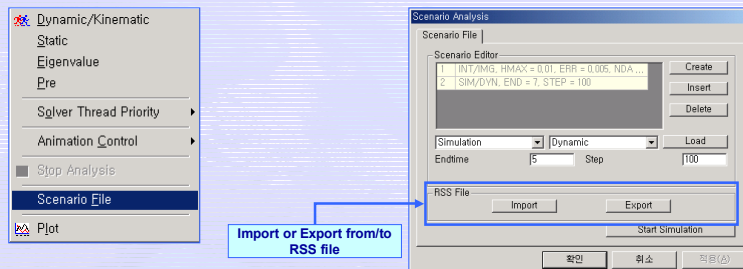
Dynamic/Kinematic
Static
Eigenvalue
Pre
Solver Thread Priority
Animation Control
Stop Analysis
Scenario File
Plot

Import or Export from/to RSS file

Scenario Analysis
Scenario File
Scenario Editor
1 INT/IMG, HMAX = 0.01, ERR = 0.005, NDA ...
2 SIM/DYN, END = 7, STEP = 100
Create
Insert
Delete
Simulation
Dynamic
Load
Endtime
5
Step
100
RSS File
Import
Export
Start Simulation
확인
취소
적용(A)